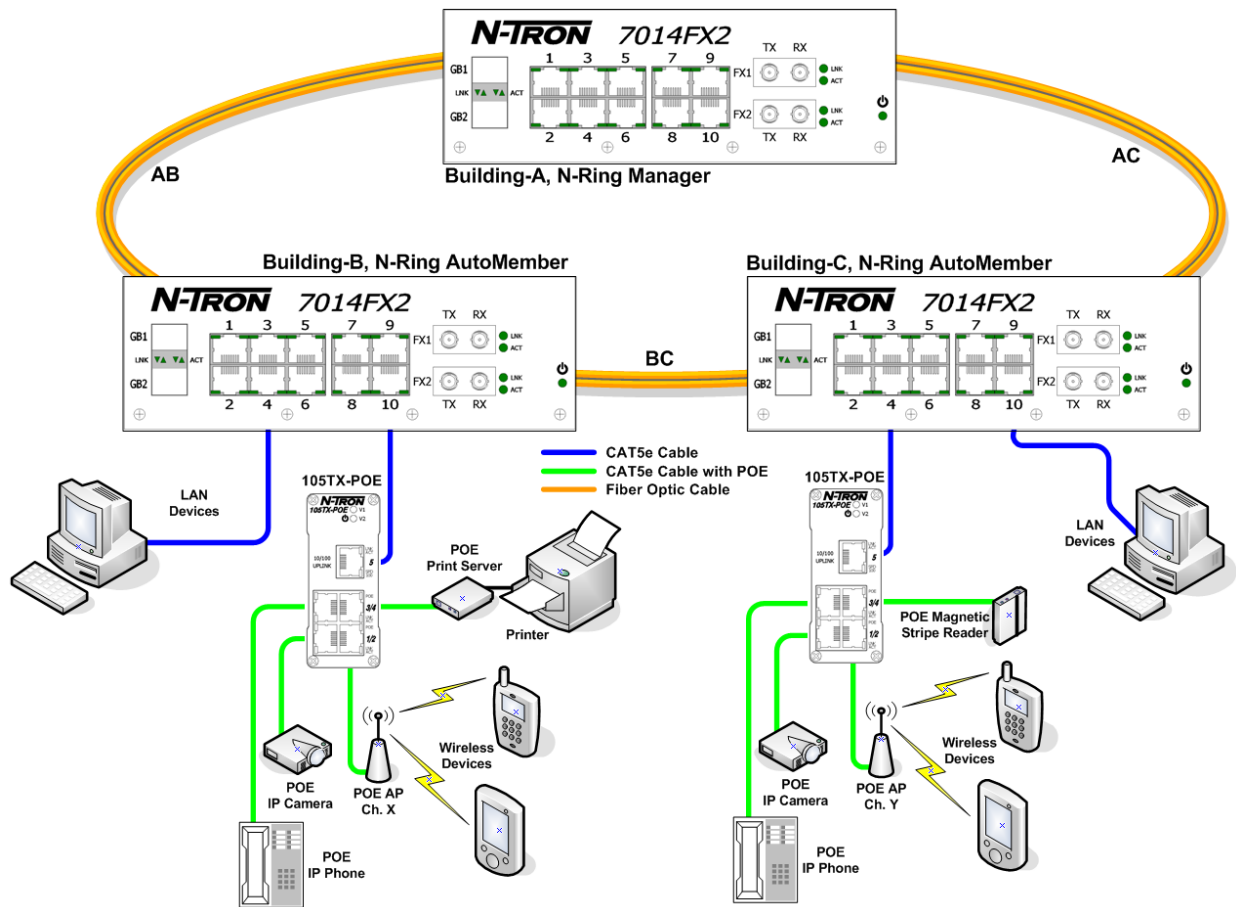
N-TRON 7014FX2
GB1 LNK ACT GB2
1 3 5 7 9
2 4 6 8 10
TX RX FX1 LNK ACT
FX2 LNK ACT TX RX
Building-A, N-Ring Manager

AB

AC

Building-B, N-Ring AutoMember
N-TRON 7014FX2
GB1 LNK ACT GB2
1 3 5 7 9
2 4 6 8 10
TX RX FX1 LNK ACT
FX2 LNK ACT TX RX

BC

Building-C, N-Ring AutoMember
N-TRON 7014FX2
GB1 LNK ACT GB2
1 3 5 7 9
2 4 6 8 10
TX RX FX1 LNK ACT
FX2 LNK ACT TX RX

CAT5e Cable
CAT5e Cable with POE
Fiber Optic Cable

LAN Devices

105TX-POE
N-TRON 105TX-POE V1 V2
10/100 UPLINK 5
3/4
1/2

POE Print Server

Printer

POE IP Camera

POE AP Ch. X

Wireless Devices

POE IP Phone

105TX-POE
N-TRON 105TX-POE V1 V2
10/100 UPLINK 5
3/4
1/2

LAN Devices

POE Magnetic Stripe Reader

POE IP Camera

POE AP Ch. Y

Wireless Devices

POE IP Phone